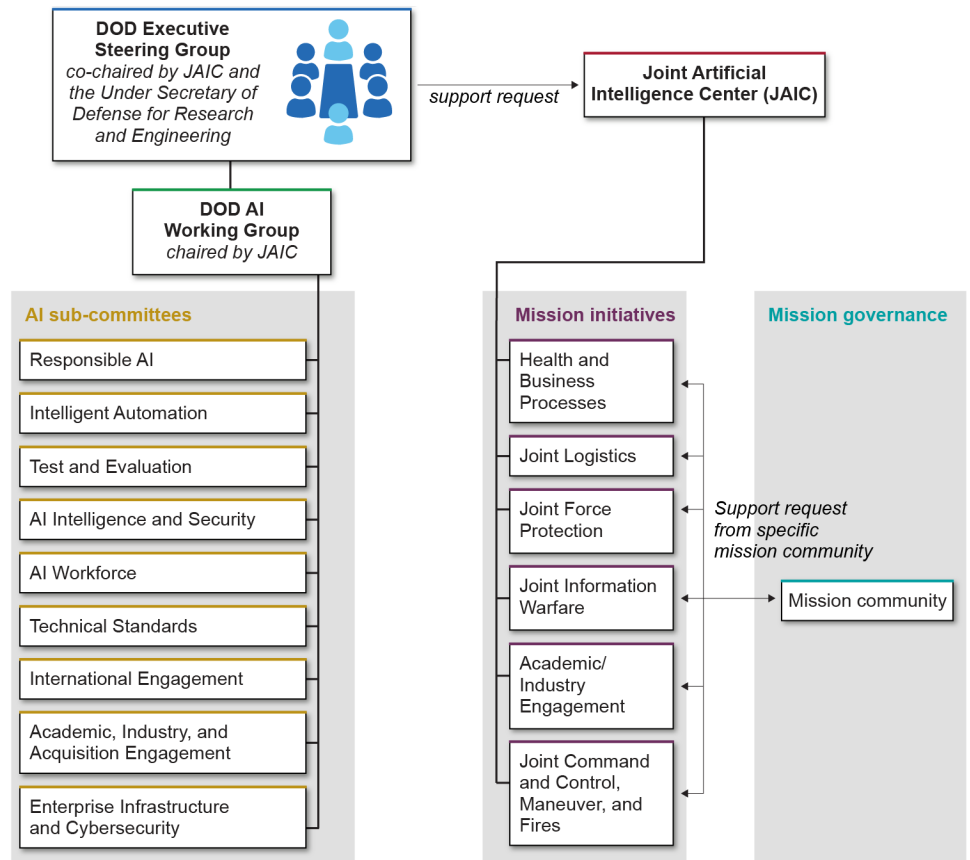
DOD Executive Steering Group
co-chaired by JAIC and the Under Secretary of Defense for Research and Engineering

support request

Joint Artificial Intelligence Center (JAIC)

DOD AI Working Group
chaired by JAIC

AI sub-committees

Responsible AI

Intelligent Automation

Test and Evaluation

AI Intelligence and Security

AI Workforce

Technical Standards

International Engagement

Academic, Industry, and Acquisition Engagement

Enterprise Infrastructure and Cybersecurity

Mission initiatives

Health and Business Processes

Joint Logistics

Joint Force Protection

Joint Information Warfare

Academic/ Industry Engagement

Joint Command and Control, Maneuver, and Fires

Support request from specific mission community

Mission governance

Mission community